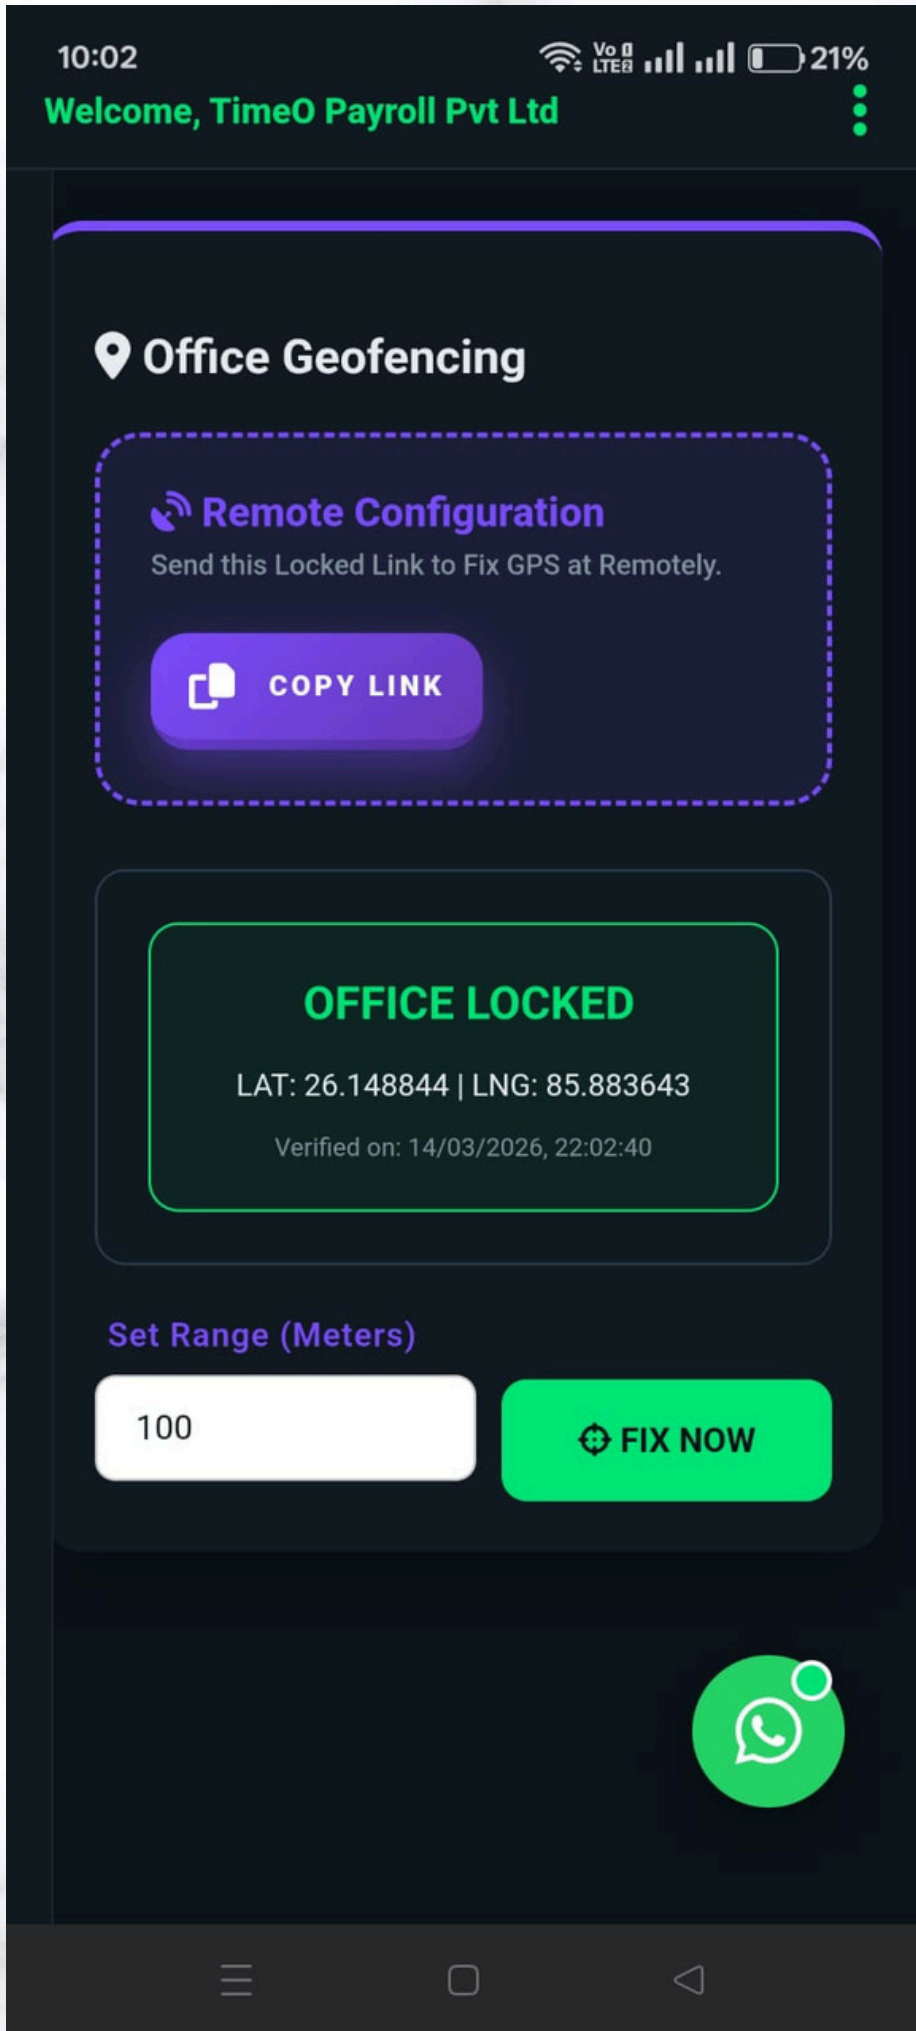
10:02
Vo LTE
21%

Welcome, TimeO Payroll Pvt Ltd

Office Geofencing

Remote Configuration

Send this Locked Link to Fix GPS at Remotely.

COPY LINK

OFFICE LOCKED

LAT: 26.148844 | LNG: 85.883643

Verified on: 14/03/2026, 22:02:40

Set Range (Meters)

100

FIX NOW